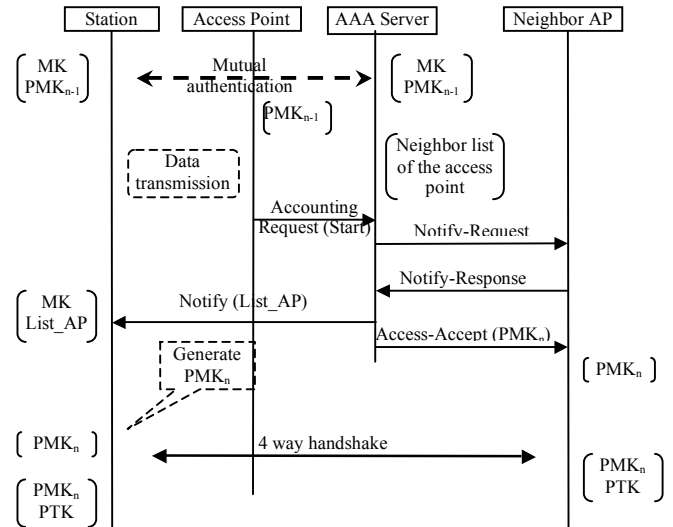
Station

Access Point

AAA Server

Neighbor AP

MK
$PMK_{n-1}$

Mutual authentication

MK
$PMK_{n-1}$

$PMK_{n-1}$

Neighbor list of the access point

Data transmission

Accounting Request (Start)

Notify-Request

Notify-Response

MK
List_AP

Notify (List_AP)

Access-Accept ($PMK_n$)

Generate $PMK_n$

$PMK_n$

$PMK_n$

4 way handshake

$PMK_n$
PTK

$PMK_n$
PTK